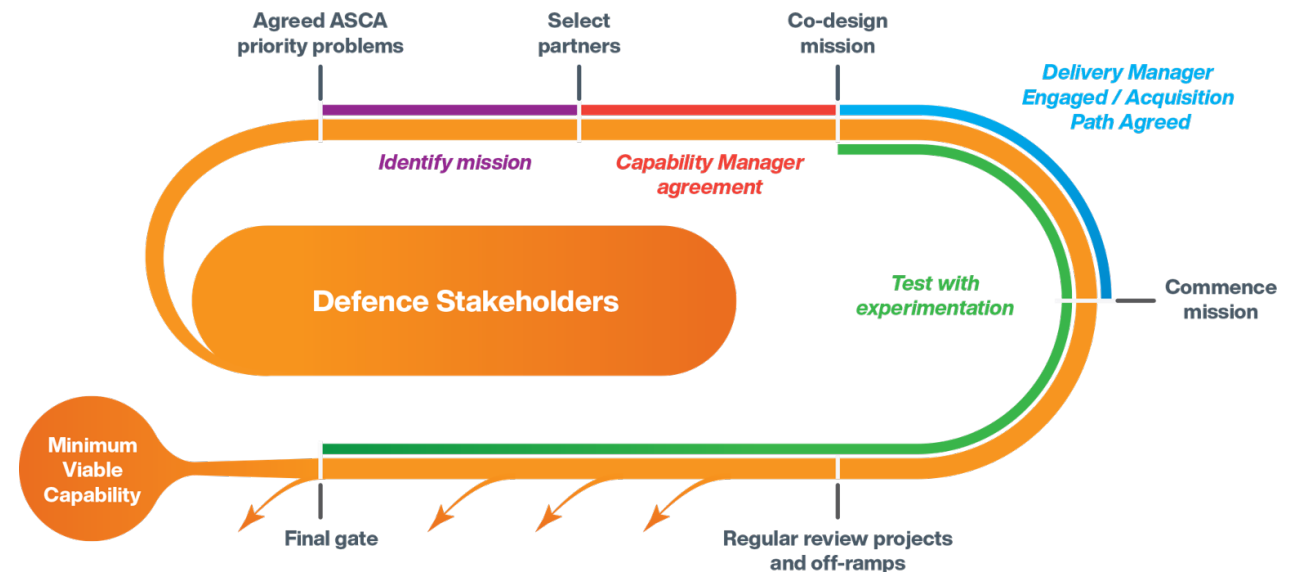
Agreed ASCA priority problems

Select partners

Co-design mission

Delivery Manager Engaged / Acquisition Path Agreed

Identify mission

Capability Manager agreement

Defence Stakeholders

Test with experimentation

Commence mission

Minimum Viable Capability

Final gate

Regular review projects and off-ramps